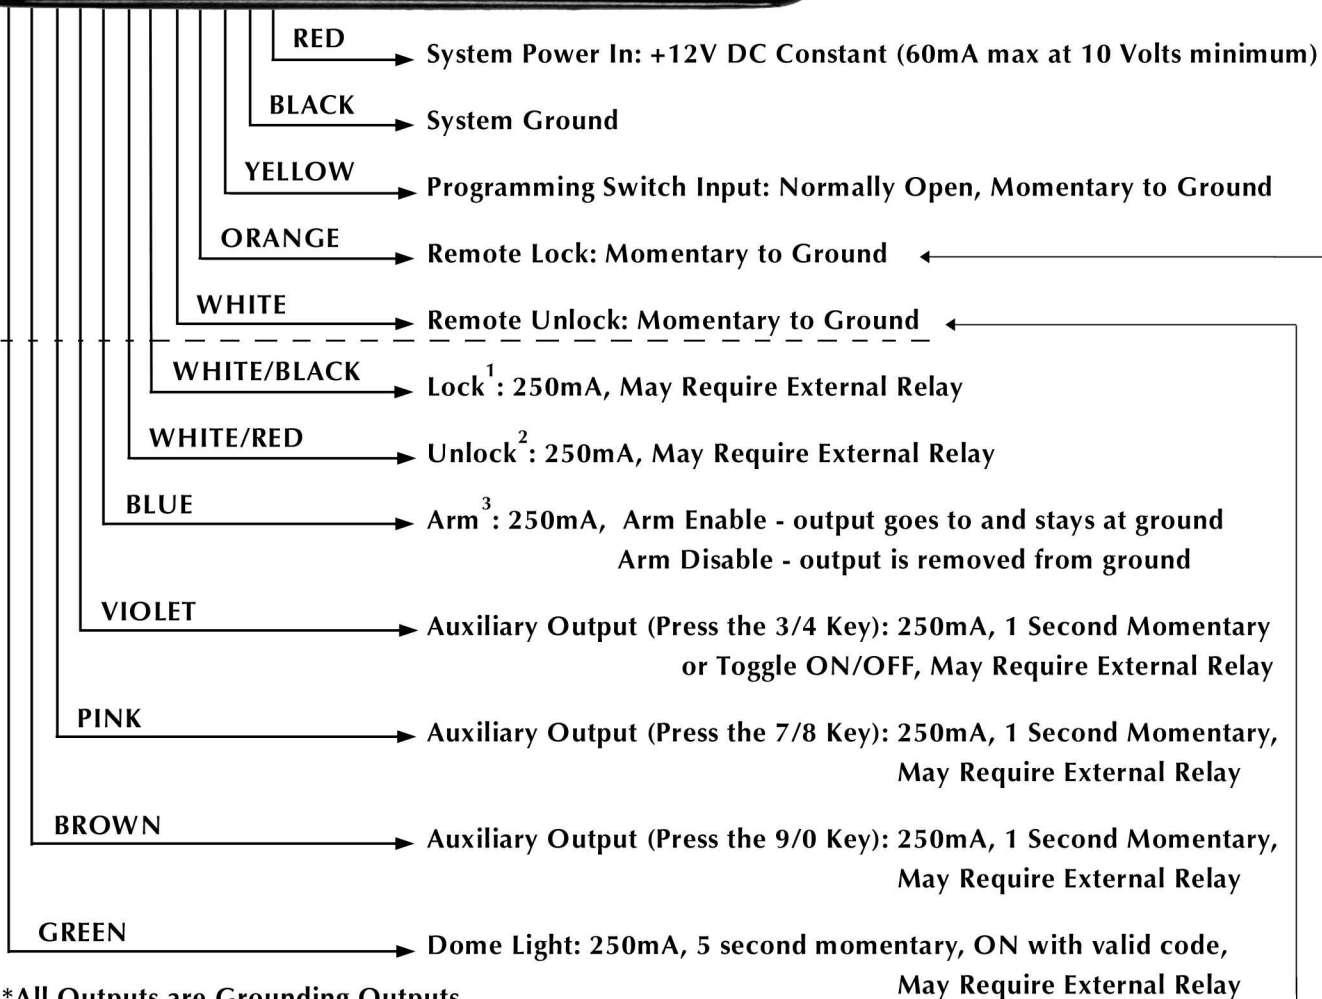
RED
System Power In: +12V DC Constant (60mA max at 10 Volts minimum)

BLACK
System Ground

YELLOW
Programming Switch Input: Normally Open, Momentary to Ground

ORANGE
Remote Lock: Momentary to Ground

WHITE
Remote Unlock: Momentary to Ground

WHITE/BLACK
Lock$^1$: 250mA, May Require External Relay

WHITE/RED
Unlock$^2$: 250mA, May Require External Relay

BLUE
Arm$^3$: 250mA, Arm Enable - output goes to and stays at ground
Arm Disable - output is removed from ground

VIOLET
Auxiliary Output (Press the 3/4 Key): 250mA, 1 Second Momentary or Toggle ON/OFF, May Require External Relay

PINK
Auxiliary Output (Press the 7/8 Key): 250mA, 1 Second Momentary, May Require External Relay

BROWN
Auxiliary Output (Press the 9/0 Key): 250mA, 1 Second Momentary, May Require External Relay

GREEN
Dome Light: 250mA, 5 second momentary, ON with valid code, May Require External Relay

*All Outputs are Grounding Outputs